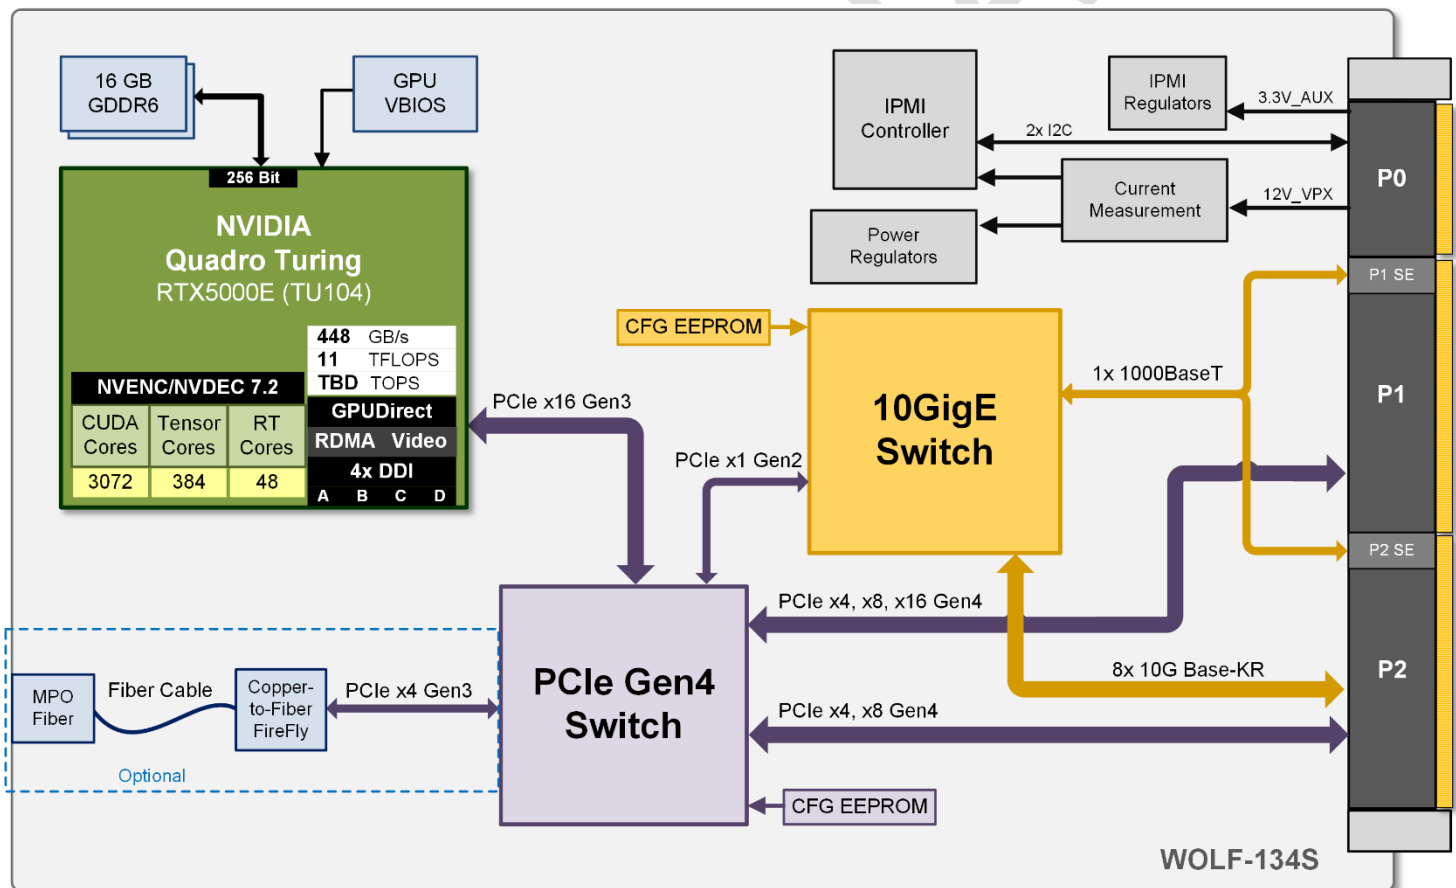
16 GB
GDDR6

GPU
VBIOS

256 Bit

NVIDIA
Quadro Turing
RTX5000E (TU104)

| 448 | GB/s |
|---|---|
| 11 | TFLOPS |
| TBD | TOPS |

NVENC/NVDEC 7.2

| CUDA Cores | Tensor Cores | RT Cores |
|---|---|---|
| 3072 | 384 | 48 |

GPUDirect
RDMA Video
4x DDI
A B C D

IPMI
Controller

IPMI
Regulators

3.3V_AUX

2x I2C

Current
Measurement

12V_VPX

Power
Regulators

P0

P1 SE

CFG EEPROM

10GigE
Switch

1x 1000BaseT

P1

PCIe x16 Gen3

PCIe x1 Gen2

P2 SE

PCIe x4, x8, x16 Gen4

8x 10G Base-KR

P2

MPO
Fiber

Fiber Cable

Copper-
to-Fiber
FireFly

PCIe x4 Gen3

PCIe Gen4
Switch

PCIe x4, x8 Gen4

Optional

CFG EEPROM

WOLF-134S